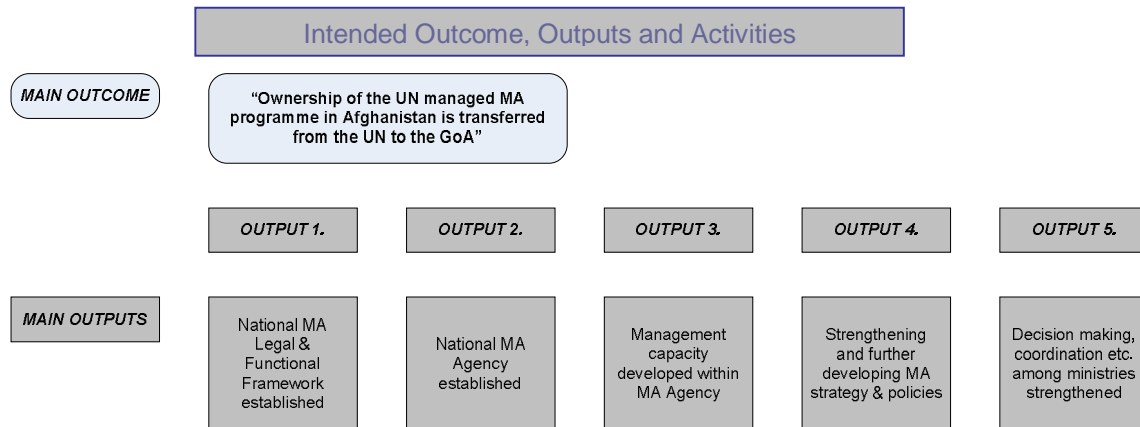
Intended Outcome, Outputs and Activities

MAIN OUTCOME

"Ownership of the UN managed MA programme in Afghanistan is transferred from the UN to the GoA"

OUTPUT 1.

OUTPUT 2.

OUTPUT 3.

OUTPUT 4.

OUTPUT 5.

MAIN OUTPUTS

National MA Legal & Functional Framework established

National MA Agency established

Management capacity developed within MA Agency

Strengthening and further developing MA strategy & policies

Decision making, coordination etc. among ministries strengthened